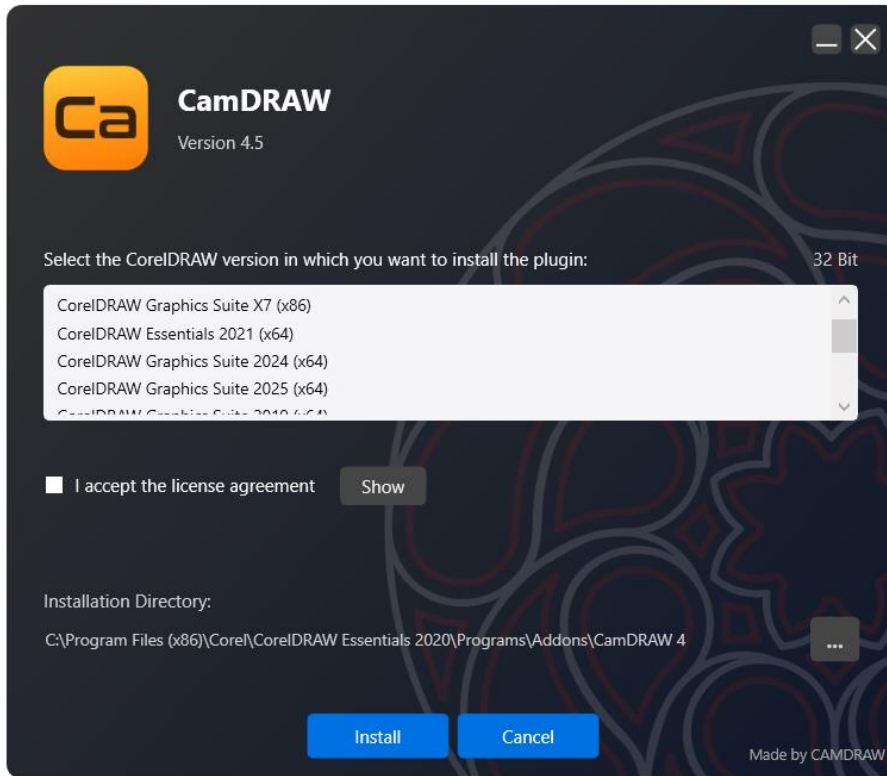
Ca

CamDRAW

Version 4.5

Select the CorelDRAW version in which you want to install the plugin:

32 Bit

CorelDRAW Graphics Suite X7 (x86)
CorelDRAW Essentials 2021 (x64)
CorelDRAW Graphics Suite 2024 (x64)
CorelDRAW Graphics Suite 2025 (x64)
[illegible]

I accept the license agreement

Show

Installation Directory:

C:\Program Files (x86)\Corel\CorelDRAW Essentials 2020\Programs\Addons\CamDRAW 4

...

Install

Cancel

Made by CAMDRAW